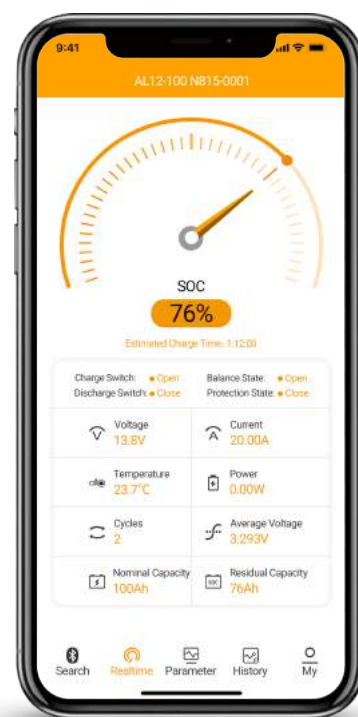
9:41

AL12-100 N815-0001

SOC

76%

Estimated Charge Time: 1:12:00

Charge Switch: • Open
Discharge Switch: • Close

Balance State: • Open
Protection State: • Close

| Voltage 13.6V | Current 20.00A |
|---|---|
| Temperature 23.7°C | Power 0.00W |
| Cycles 2 | Average Voltage 3.293V |
| Nominal Capacity 100Ah | Residual Capacity 76Ah |

Search Realtime Parameter History My